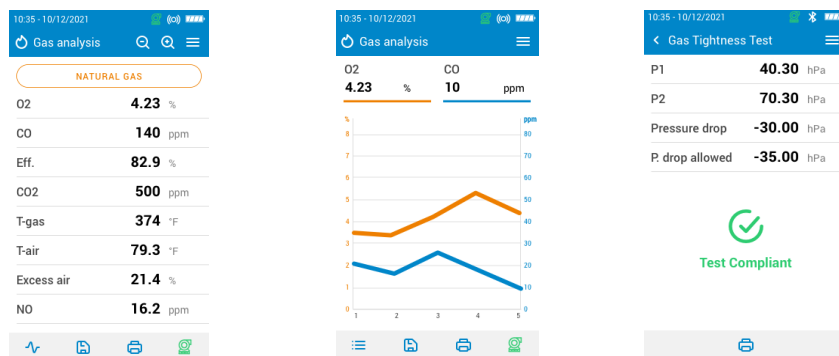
10:35 - 10/12/2021

Gas analysis

NATURAL GAS

| | | |
|---|---|---|
| O2 | 4.23 | % |
| CO | 140 | ppm |
| Eff. | 82.9 | % |
| CO2 | 500 | ppm |
| T-gas | 374 | °F |
| T-air | 79.3 | °F |
| Excess air | 21.4 | % |
| NO | 16.2 | ppm |

10:35 - 10/12/2021

Gas analysis

O2
4.23 %

CO
10 ppm

%
8
7
6
5
4
3
2
1
0

ppm
80
70
60
50
40
30
20
10
0

1 2 3 4 5

10:35 - 10/12/2021

Gas Tightness Test

| | | |
|---|---|---|
| P1 | 40.30 | hPa |
| P2 | 70.30 | hPa |
| Pressure drop | -30.00 | hPa |
| P. drop allowed | -35.00 | hPa |

Test Compliant